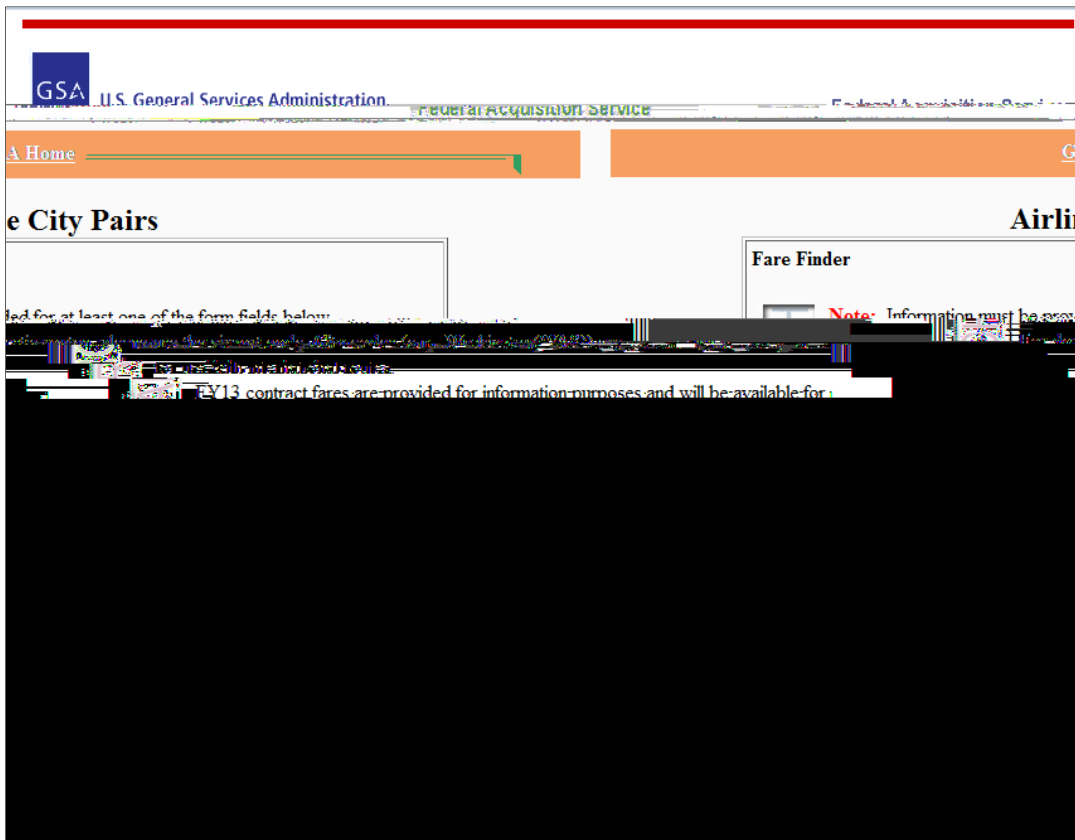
GSA U.S. General Services Administration Federal Acquisition Service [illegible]

A Home

G

e City Pairs

Airli

Fare Finder

ded for at least one of the form fields below

Note: Information must be prov

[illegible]

FY13 contract fares are provided for information purposes and will be available for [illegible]